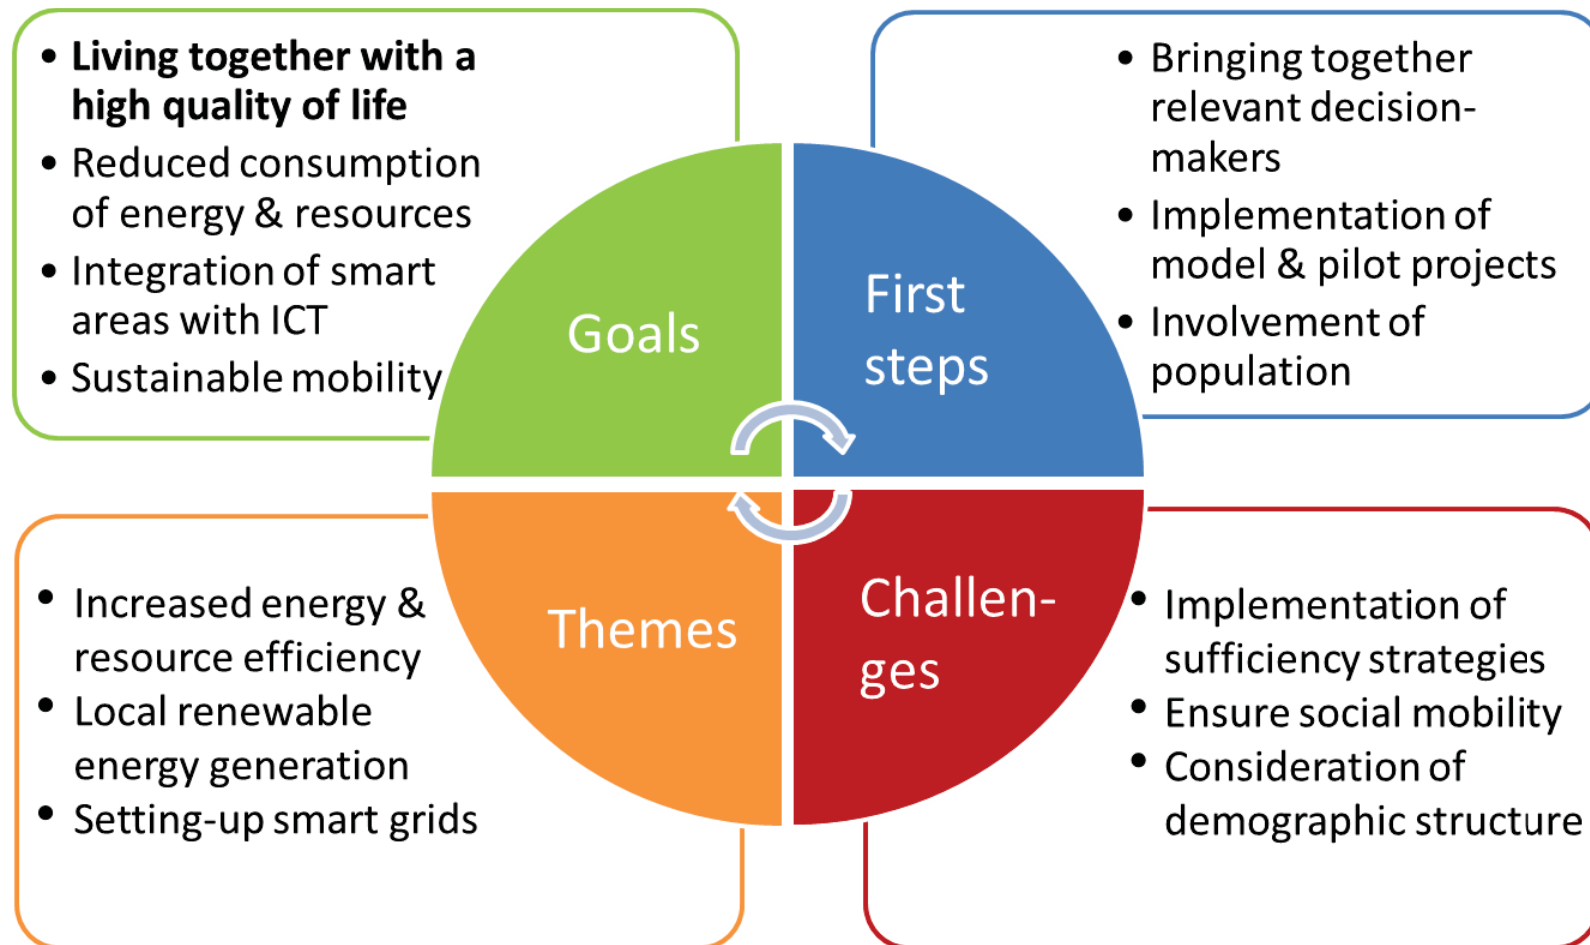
• **Living together with a high quality of life**
• Reduced consumption of energy & resources
• Integration of smart areas with ICT
• Sustainable mobility

• Bringing together relevant decision-makers
• Implementation of model & pilot projects
• Involvement of population

Goals

First steps

Themes

Challen-ges

• Increased energy & resource efficiency
• Local renewable energy generation
• Setting-up smart grids

• Implementation of sufficiency strategies
• Ensure social mobility
• Consideration of demographic structure